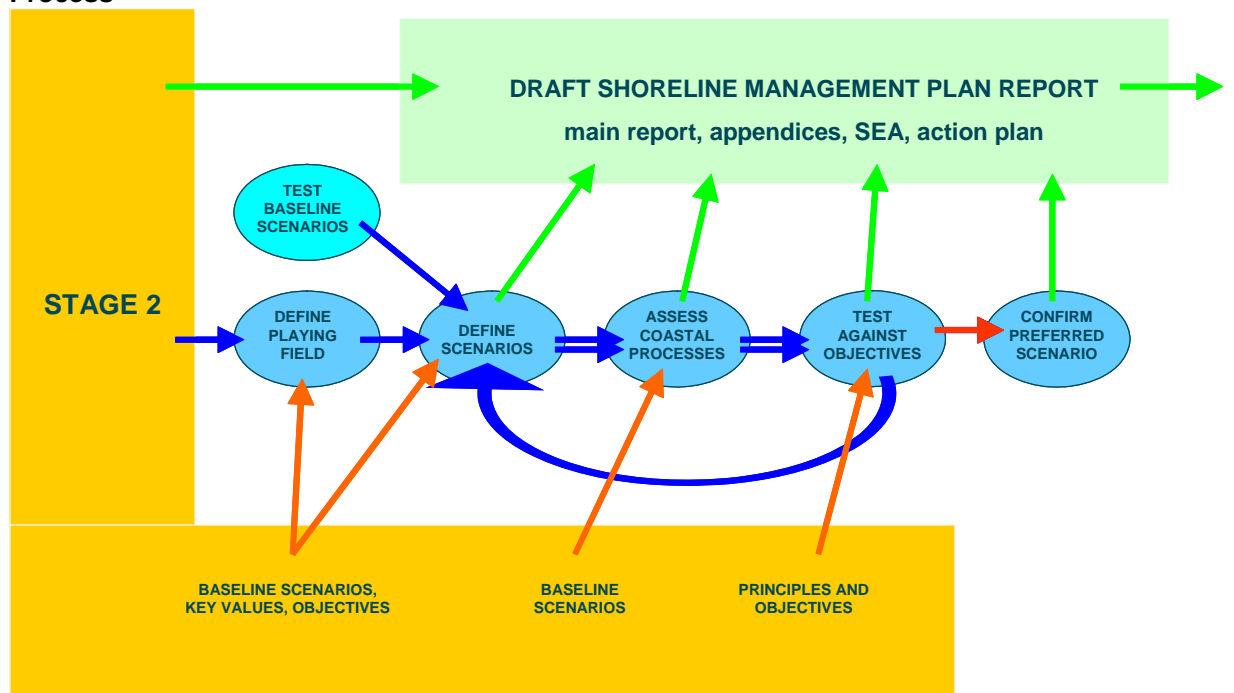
Process

DRAFT SHORELINE MANAGEMENT PLAN REPORT
main report, appendices, SEA, action plan

TEST BASELINE SCENARIOS

STAGE 2

DEFINE PLAYING FIELD

DEFINE SCENARIOS

ASSESS COASTAL PROCESSES

TEST AGAINST OBJECTIVES

CONFIRM PREFERRED SCENARIO

BASELINE SCENARIOS, KEY VALUES, OBJECTIVES

BASELINE SCENARIOS

PRINCIPLES AND OBJECTIVES